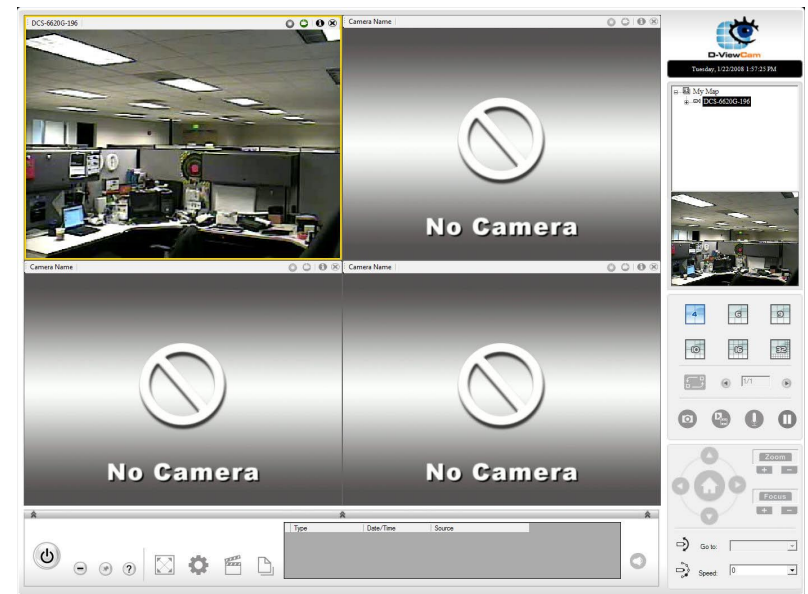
DCS-6620G-196

Camera Name

No Camera

Camera Name

No Camera

Camera Name

No Camera

D-ViewCam

Tuesday, 1/22/2008 1:57:25 PM

My Map

DCS-6620G-196

1/1

Zoom

Focus

Go to:

Speed: 0

| Type | Date/Time | Source |
|---|---|---|